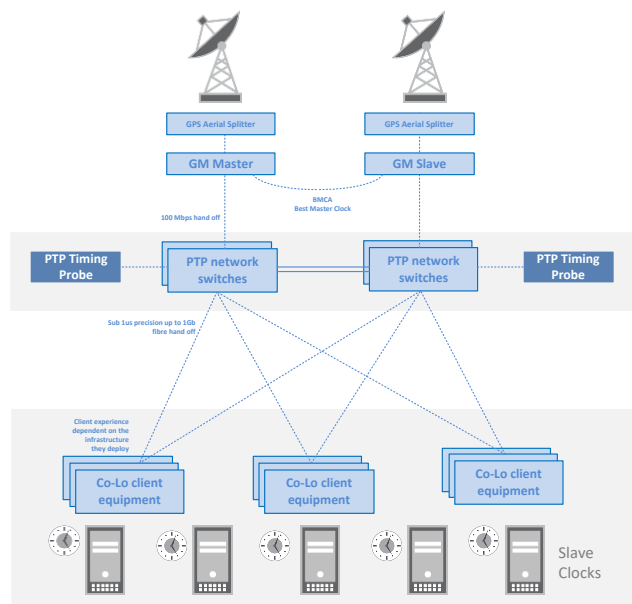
GPS Aerial Splitter

GPS Aerial Splitter

GM Master

GM Slave

BMCA
Best Master Clock

100 Mbps hand off

PTP Timing Probe

PTP network switches

PTP network switches

PTP Timing Probe

Sub 1us precision up to 1Gb fibre hand off

Client experience dependent on the infrastructure they deploy

Co-Lo client equipment

Co-Lo client equipment

Co-Lo client equipment

Slave Clocks